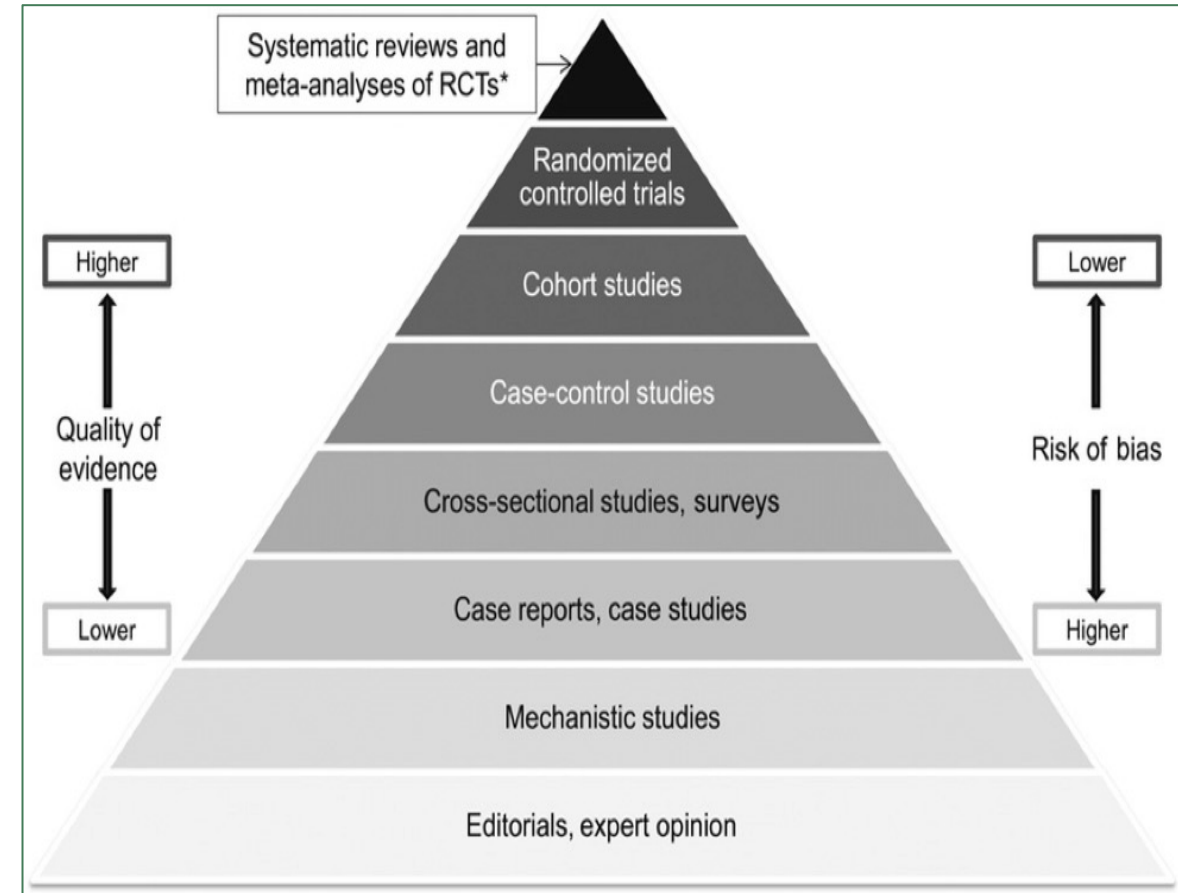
Systematic reviews and meta-analyses of RCTs*

Randomized controlled trials

Cohort studies

Case-control studies

Cross-sectional studies, surveys

Case reports, case studies

Mechanistic studies

Editorials, expert opinion

Higher

Quality of evidence

Lower

Lower

Risk of bias

Higher